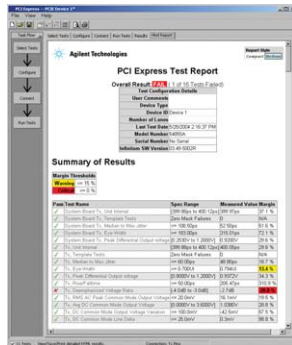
PCI Express - PCIE Device 1*
File View Help

Task Flow
Set Up
Select Tests
Configure
Connect
Run Tests
Results
Html Report

Select Tests
Configure
Connect
Run Tests

Agilent Technologies

Report Style
Compact Detailed

PCI Express Test Report

Overall Result: FAIL (1 of 16 Tests Failed)

| Test Configuration Details | |
|---|---|
| User Comments | |
| Device Type | |
| Device ID | Device 1 |
| Number of Lanes | |
| Last Test Date | 5/28/2004 2:16:37 PM |
| Model Number | 54855A |
| Serial Number | No Serial |
| Infiniium SW Version | 03.46.0002R |

Summary of Results

| Margin Thresholds | |
|---|---|
| Warning | < 15 % |
| Critical | < 5 % |

| Pass | Test Name | Spec Range | Measured Value | Margin |
|---|---|---|---|---|
| ✓ | System Board Tx, Unit Interval | 399.88ps to 400.12ps | 399.97ps | 37.1 % |
| ✓ | System Board Tx, Template Tests | Zero Mask Failures | 0 | 50.0 % |
| ✓ | System Board Tx, Median to Max Jitter | <= 100.50ps | 52.56ps | 51.6 % |
| ✓ | System Board Tx, Eye-Width | >= 183.00ps | 216.01ps | 72.1 % |
| ✓ | System Board Tx, Peak Differential Output voltage | [0.2630V to 1.2000V] | 0.9305V | 29.6 % |
| ✓ | Tx, Unit Interval | 399.88ps to 400.12ps | 400.05ps | 29.6 % |
| ✓ | Tx, Template Tests | Zero Mask Failures | 0 | N/A |
| ✓ | Tx, Median to Max Jitter | <= 60.00ps | 49.00ps | 18.7 % |
| ✓ | Tx, Eye-Width | >= 0.700UI | 0.784UI | 13.4 % |
| ✓ | Tx, Peak Differential Output voltage | [0.8000V to 1.2000V] | 0.9372V | 34.3 % |
| ✓ | Tx, Rise/FallTime | >= 50.00ps | 205.47ps | 310.9 % |
| ✗ | Tx, Deemphasized Voltage Ratio | [-4.0dB to -3.0dB] | -2.7dB | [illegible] |
| ✓ | Tx, RMS AC Peak Common Mode Output Voltage | <= 20.0mV | 16.1mV | 19.5 % |
| ✓ | Tx, Avg DC Common Mode Output Voltage | [0.0000V to 3.6000V] | 1.0080V | 28.0 % |
| ✓ | Tx, DC Common Mode Output Voltage Variation | <= 100.0mV | -42.6mV | 57.5 % |
| ✓ | Tx, DC Common Mode Line Delta | <= 25.0mV | 0.3mV | 98.8 % |